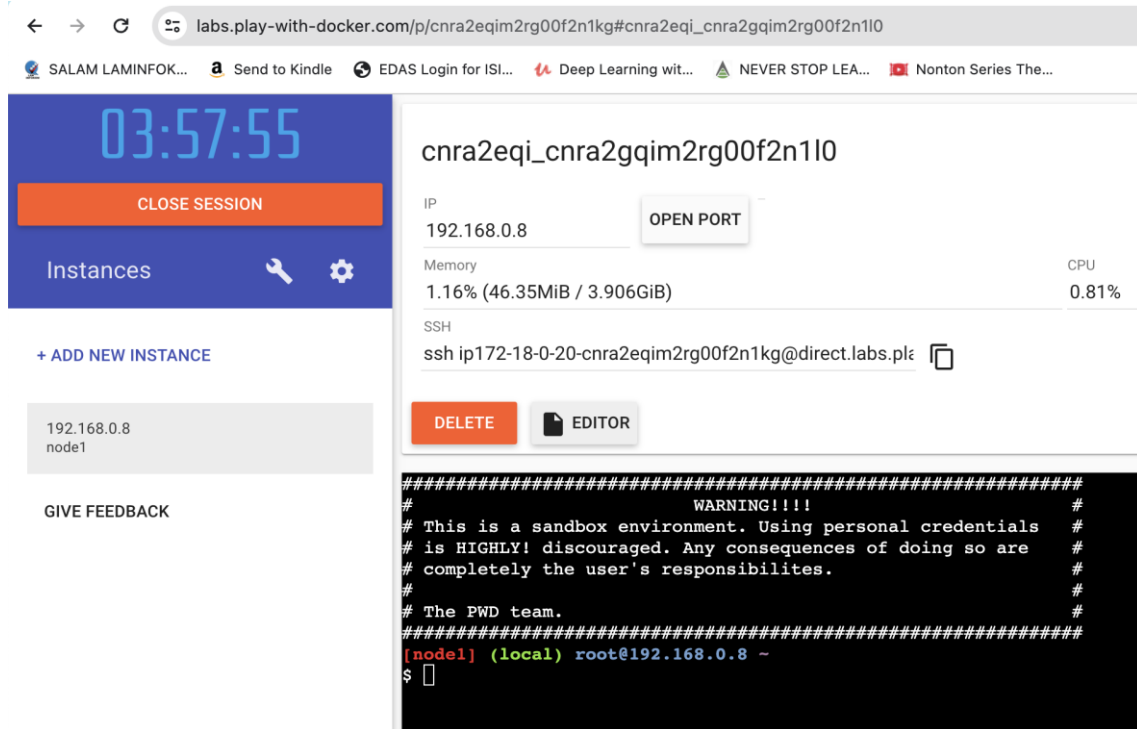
labs.play-with-docker.com/p/cnra2eqim2rg00f2n1kg#cnra2eqi_cnra2gqim2rg00f2n1l0

SALAM LAMINFOK... Send to Kindle EDAS Login for ISI... Deep Learning wit... NEVER STOP LEA... Nonton Series The...

03:57:55

CLOSE SESSION

Instances

+ ADD NEW INSTANCE

192.168.0.8
node1

GIVE FEEDBACK

cnra2eqi_cnra2gqim2rg00f2n1l0

IP
192.168.0.8

OPEN PORT

Memory
1.16% (46.35MiB / 3.906GiB)

CPU
0.81%

SSH
ssh ip172-18-0-20-cnra2eqim2rg00f2n1kg@direct.labs.pla

DELETE

EDITOR

###############################################################
# WARNING!!!! #
# This is a sandbox environment. Using personal credentials #
# is HIGHLY! discouraged. Any consequences of doing so are #
# completely the user's responsibilites. #
# #
# The PWD team. #
###############################################################
[node1] (local) root@192.168.0.8 ~
$